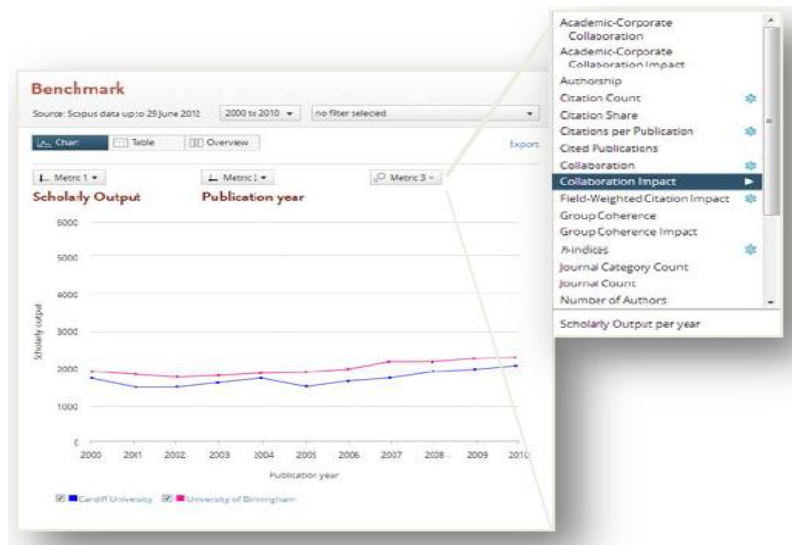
Benchmark

Source: Scopus data up to 29 June 2012 | 2000 to 2010 ▾ | no filter selected ▾

Chart | Table | Overview | Export

Metric 1 ▾ | Metric 2 ▾ | Metric 3 ▾

Scholarly Output | Publication year

6000
5000
4000
3000
2000
1000
0

Scholarly output

2000 2001 2002 2003 2004 2005 2006 2007 2008 2009 2010

Publication year

Cardiff University | University of Birmingham

Academic-Corporate Collaboration
Academic-Corporate Collaboration Impact
Authorship
Citation Count
Citation Share
Citations per Publication
Cited Publications
Collaboration
Collaboration Impact ▶
Field-Weighted Citation Impact
Group Coherence
Group Coherence Impact
h-indices
Journal Category Count
Journal Count
Number of Authors

Scholarly Output per year